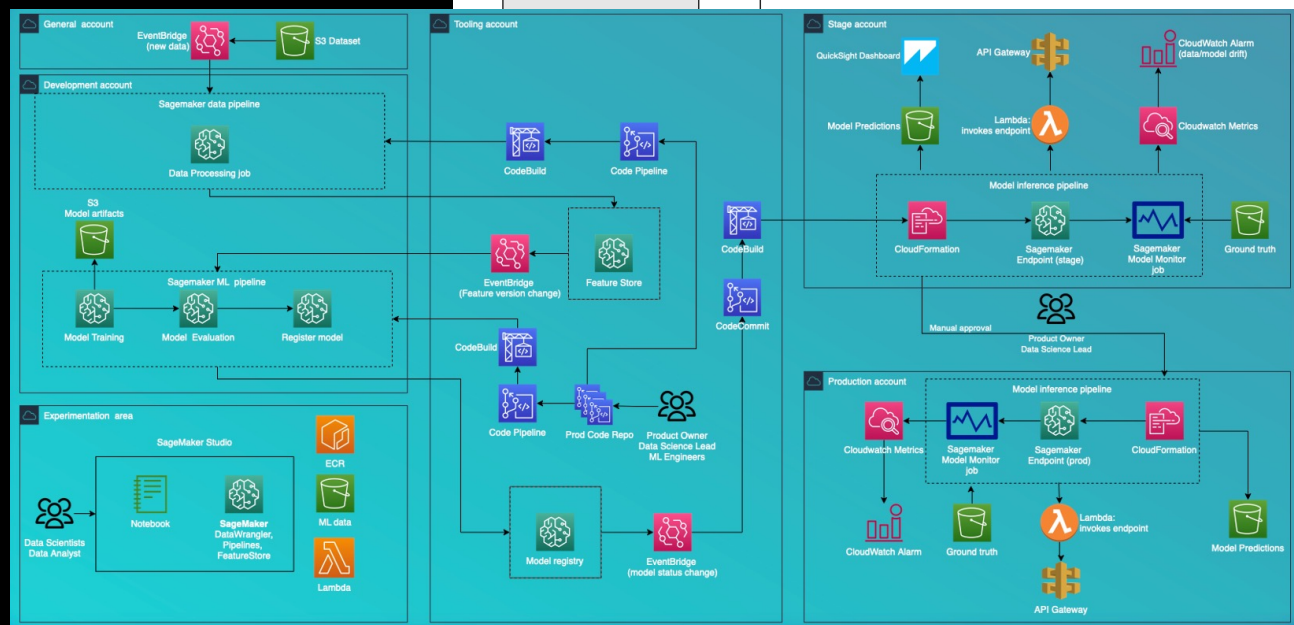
General account

EventBridge (new data)

S3 Dataset

Development account

Sagemaker data pipeline

Data Processing job

S3 Model artifacts

Sagemaker ML pipeline

Model Training

Model Evaluation

Register model

Experimentation area

SageMaker Studio

Data Scientists Data Analyst

Notebook

SageMaker DataWrangler, Pipelines, FeatureStore

ECR

ML data

Lambda

Tooling account

CodeBuild

Code Pipeline

EventBridge (Feature version change)

Feature Store

CodeBuild

CodeCommit

CodeBuild

Code Pipeline

Prod Code Repo

Product Owner Data Science Lead ML Engineers

Model registry

EventBridge (model status change)

Stage account

QuickSight Dashboard

API Gateway

CloudWatch Alarm (data/model drift)

Model Predictions

Lambda: invokes endpoint

Cloudwatch Metrics

Model inference pipeline

CloudFormation

Sagemaker Endpoint (stage)

Sagemaker Model Monitor job

Ground truth

Manual approval

Product Owner Data Science Lead

Production account

Model inference pipeline

Cloudwatch Metrics

Sagemaker Model Monitor job

Sagemaker Endpoint (prod)

CloudFormation

CloudWatch Alarm

Ground truth

Lambda: invokes endpoint

Model Predictions

API Gateway